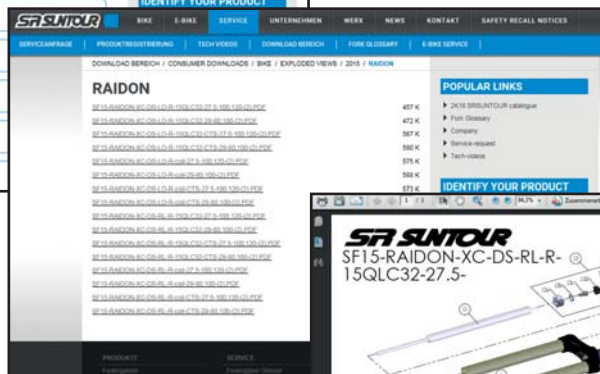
IDENTIFY YOUR PRODUCT

SR SUNTOUR

BIKE E-BIKE SERVICE UNTERNEHMEN WERK NEWS KONTAKT SAFETY RECALL NOTICES

SERVICEANFRAGE PRODUKTREGISTRIERUNG TECH VIDEOS DOWNLOAD BEREICH FORK GLOSSARY E-BIKE SERVICE

DOWNLOAD BEREICH / CONSUMER DOWNLOADS / BIKE / EXPLODED VIEWS / 2015 / RAIDON

RAIDON

| | |
|---|---|
| SF15-RAIDON-XC-DS-LO-R-15QLC32-27.5-100-120-(2).PDF | 467 K |
| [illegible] | 472 K |
| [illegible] | 567 K |
| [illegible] | 590 K |
| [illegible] | 575 K |
| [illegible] | 568 K |
| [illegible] | 573 K |
| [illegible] | |
| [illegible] | |
| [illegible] | |
| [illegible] | |
| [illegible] | |
| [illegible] | |
| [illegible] | |
| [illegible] | |
| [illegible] | |

POPULAR LINKS

2K16 SRSUNTOUR catalogue
Fork Glossary
Company
Service-request
Tech-videos

IDENTIFY YOUR PRODUCT

PRODUKTE SERVICE

1 / 1 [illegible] 96,2% Zusammen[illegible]

SR SUNTOUR

SF15-RAIDON-XC-DS-RL-R-15QLC32-27.5-